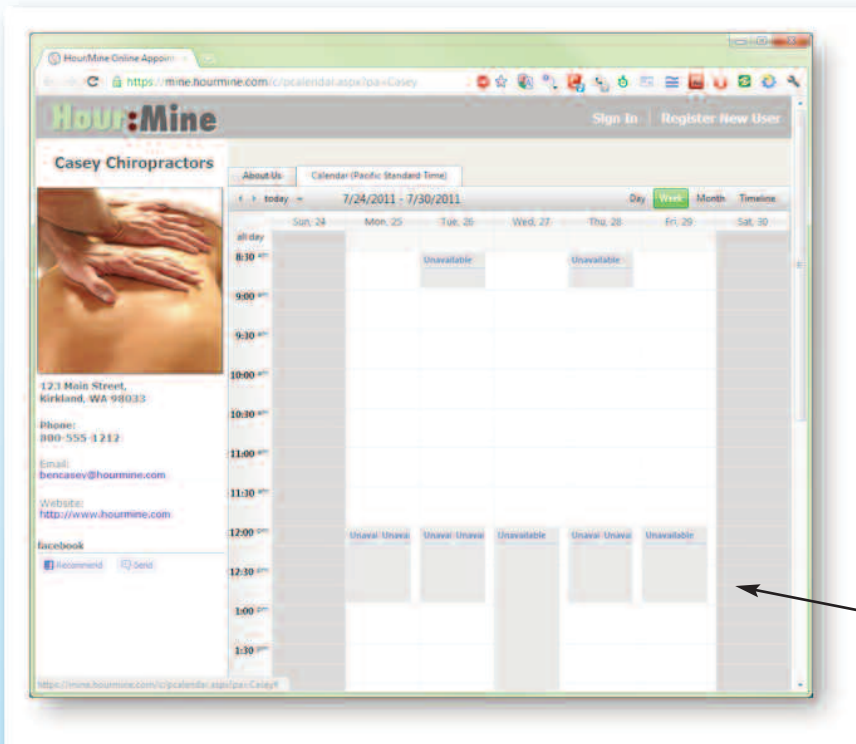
HourMine Online Appoin ×

https://mine.hourmine.com/c/pcalendar.aspx?pa=Casey

Hour:Mine

Sign In | Register New User

Casey Chiropractors

About Us

Calendar (Pacific Standard Time)

today

7/24/2011 - 7/30/2011

Day Week Month Timeline

| | Sun, 24 | Mon, 25 | Tue, 26 | Wed, 27 | Thu, 28 | Fri, 29 | Sat, 30 |
|---|---|---|---|---|---|---|---|
| all day | | | | | | | |
| 8:30 am | | | Unavailable | | Unavailable | | |
| 9:00 am | | | | | | | |
| 9:30 am | | | | | | | |
| 10:00 am | | | | | | | |
| 10:30 am | | | | | | | |
| 11:00 am | | | | | | | |
| 11:30 am | | | | | | | |
| 12:00 pm | | Unavai Unava | Unavai Unava | Unavailable | Unavai Unava | Unavailable | |
| 12:30 pm | | | | | | | |
| 1:00 pm | | | | | | | |
| 1:30 pm | | | | | | | |

123 Main Street,
Kirkland, WA 98033

Phone:
800-555-1212

Email:
bencasey@hourmine.com

Website:
http://www.hourmine.com

facebook

Recommend Send

https://mine.hourmine.com/c/pcalendar.aspx?pa=Casey#